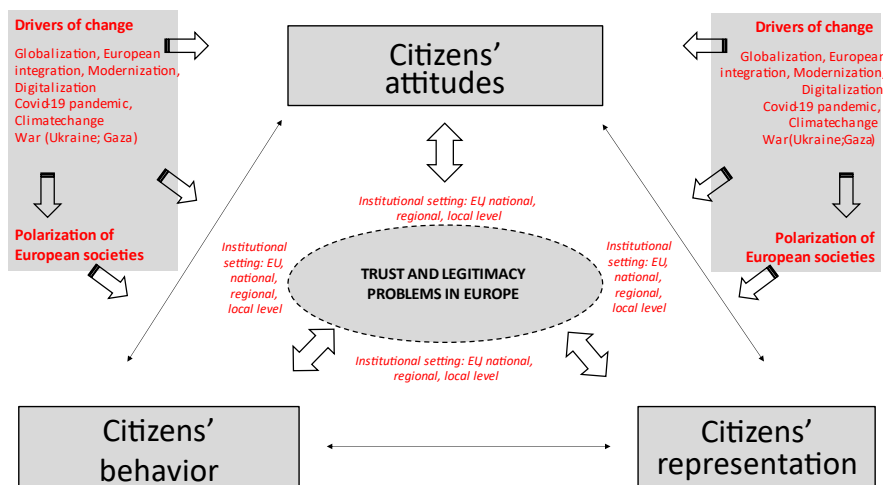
Drivers of change

Globalization, European integration, Modernization, Digitalization
Covid-19 pandemic, Climatechange
War (Ukraine; Gaza)

Polarization of European societies

Citizens' attitudes

Drivers of change

Globalization, European integration, Modernization, Digitalization
Covid-19 pandemic, Climatechange
War(Ukraine;Gaza)

Polarization of European societies

Institutional setting: EU, national, regional, local level

Institutional setting: EU, national, regional, local level

TRUST AND LEGITIMACY PROBLEMS IN EUROPE

Institutional setting: EU, national, regional, local level

Institutional setting: EU, national, regional, local level

Citizens' behavior

Citizens' representation